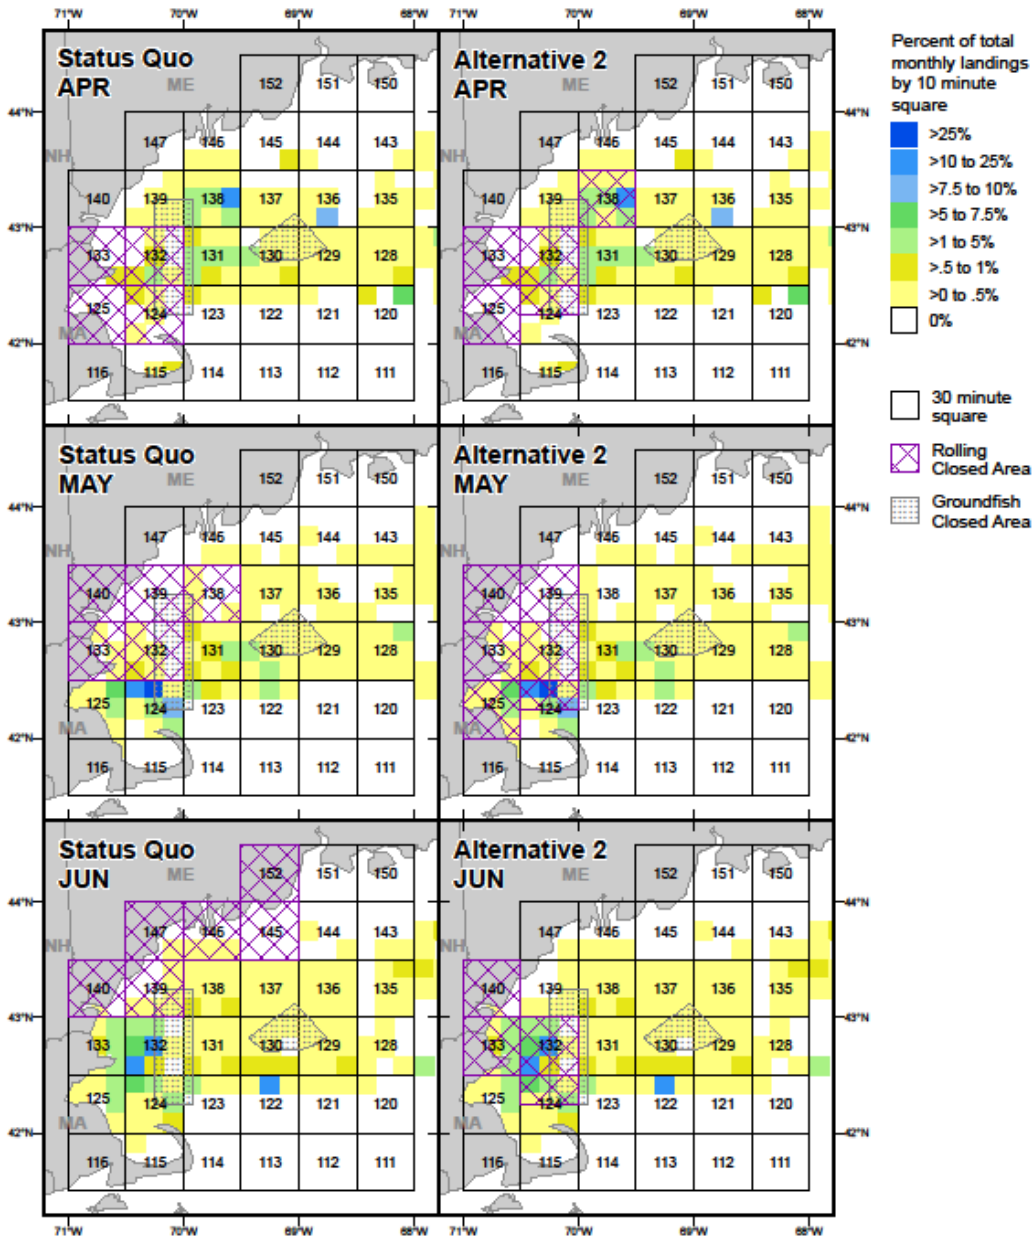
71°W 70°W 69°W 68°W 71°W 70°W 69°W 68°W

Status Quo
APR
ME
NH
MA
152 151 150
147 146 145 144 143
140 139 138 137 136 135
133 132 131 130 129 128
125 124 123 122 121 120
116 115 114 113 112 111

Alternative 2
APR
ME
NH
MA
152 151 150
147 146 145 144 143
140 139 138 137 136 135
133 132 131 130 129 128
125 124 123 122 121 120
116 115 114 113 112 111

Status Quo
MAY
ME
NH
MA
152 151 150
147 146 145 144 143
140 139 138 137 136 135
133 132 131 130 129 128
125 124 123 122 121 120
116 115 114 113 112 111

Alternative 2
MAY
ME
NH
MA
152 151 150
147 146 145 144 143
140 139 138 137 136 135
133 132 131 130 129 128
125 124 123 122 121 120
116 115 114 113 112 111

Status Quo
JUN
ME
NH
MA
152 151 150
147 146 145 144 143
140 139 138 137 136 135
133 132 131 130 129 128
125 124 123 122 121 120
116 115 114 113 112 111

Alternative 2
JUN
ME
NH
MA
152 151 150
147 146 145 144 143
140 139 138 137 136 135
133 132 131 130 129 128
125 124 123 122 121 120
116 115 114 113 112 111

44°N 43°N 42°N

71°W 70°W 69°W 68°W 71°W 70°W 69°W 68°W

Percent of total monthly landings by 10 minute square
>25%
>10 to 25%
>7.5 to 10%
>5 to 7.5%
>1 to 5%
>.5 to 1%
>0 to .5%
0%

30 minute square
Rolling Closed Area
Groundfish Closed Area